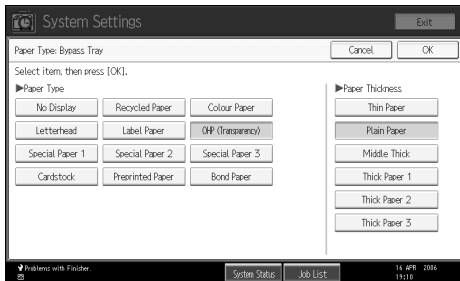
System Settings

Exit

Paper Type: Bypass Tray

Cancel

OK

Select item, then press [OK].

▶Paper Type

No Display

Recycled Paper

Colour Paper

Letterhead

Label Paper

OHP (Transparency)

Special Paper 1

Special Paper 2

Special Paper 3

Cardstock

Preprinted Paper

Bond Paper

▶Paper Thickness

Thin Paper

Plain Paper

Middle Thick

Thick Paper 1

Thick Paper 2

Thick Paper 3

Problems with Finisher.

System Status

Job List

16 APR 2006
19:10